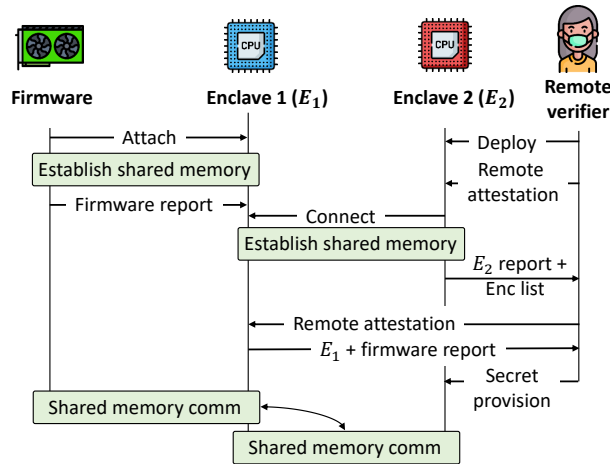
CPU

CPU

Firmware

Enclave 1 ($E_1$)

Enclave 2 ($E_2$)

Remote verifier

Attach

Establish shared memory

Deploy

Remote attestation

Firmware report

Connect

Establish shared memory

$E_2$ report + Enc list

Remote attestation

$E_1$ + firmware report

Secret provision

Shared memory comm

Shared memory comm